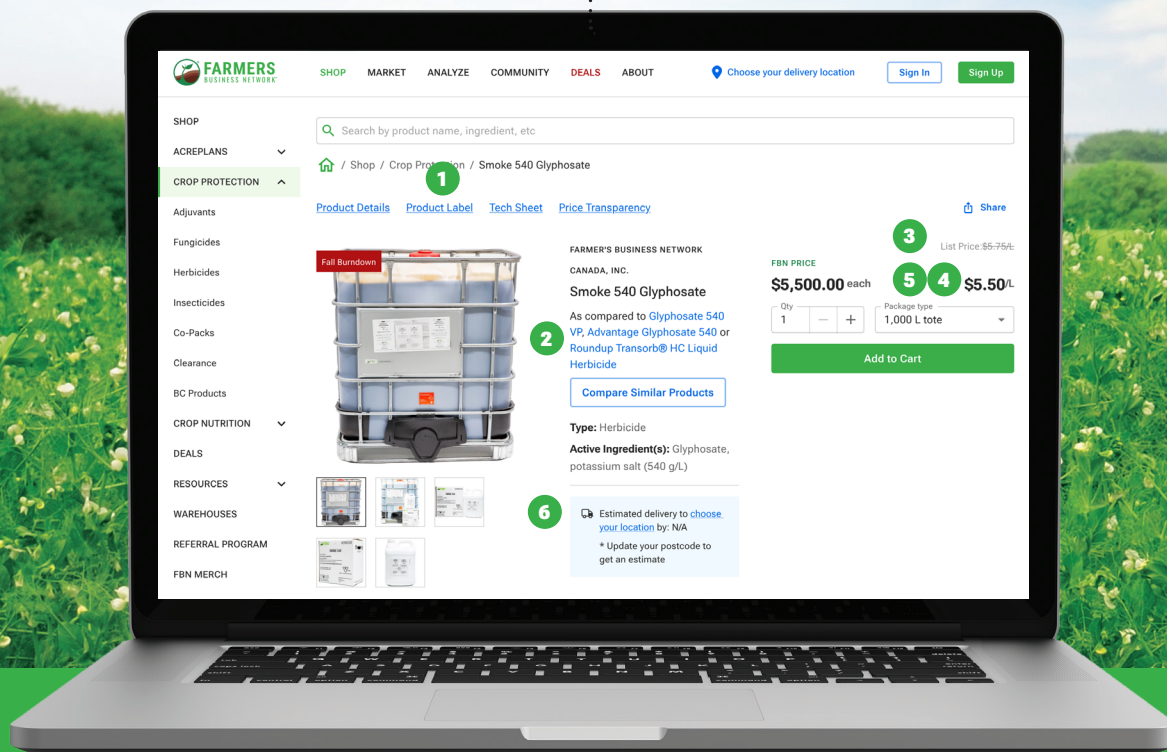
FARMERS BUSINESS NETWORK

SHOP MARKET ANALYZE COMMUNITY DEALS ABOUT

Choose your delivery location

Sign In

Sign Up

SHOP

ACREPLANS

CROP PROTECTION

Adjuvants

Fungicides

Herbicides

Insecticides

Co-Packs

Clearance

BC Products

CROP NUTRITION

DEALS

RESOURCES

WAREHOUSES

REFERRAL PROGRAM

FBN MERCH

Search by product name, ingredient, etc

/ Shop / Crop Protection / Smoke 540 Glyphosate

1

Product Details Product Label Tech Sheet Price Transparency

Share

Fall Burndown

FARMER'S BUSINESS NETWORK CANADA, INC.

Smoke 540 Glyphosate

2

As compared to Glyphosate 540 VP, Advantage Glyphosate 540 or Roundup Transorb® HC Liquid Herbicide

Compare Similar Products

Type: Herbicide

Active Ingredient(s): Glyphosate, potassium salt (540 g/L)

6

Estimated delivery to choose your location by: N/A

* Update your postcode to get an estimate

3

List Price: $5.75/L

FBN PRICE

$5,500.00 each

5 4

$5.50/L

Qty

1

Package type

1,000 L tote

Add to Cart